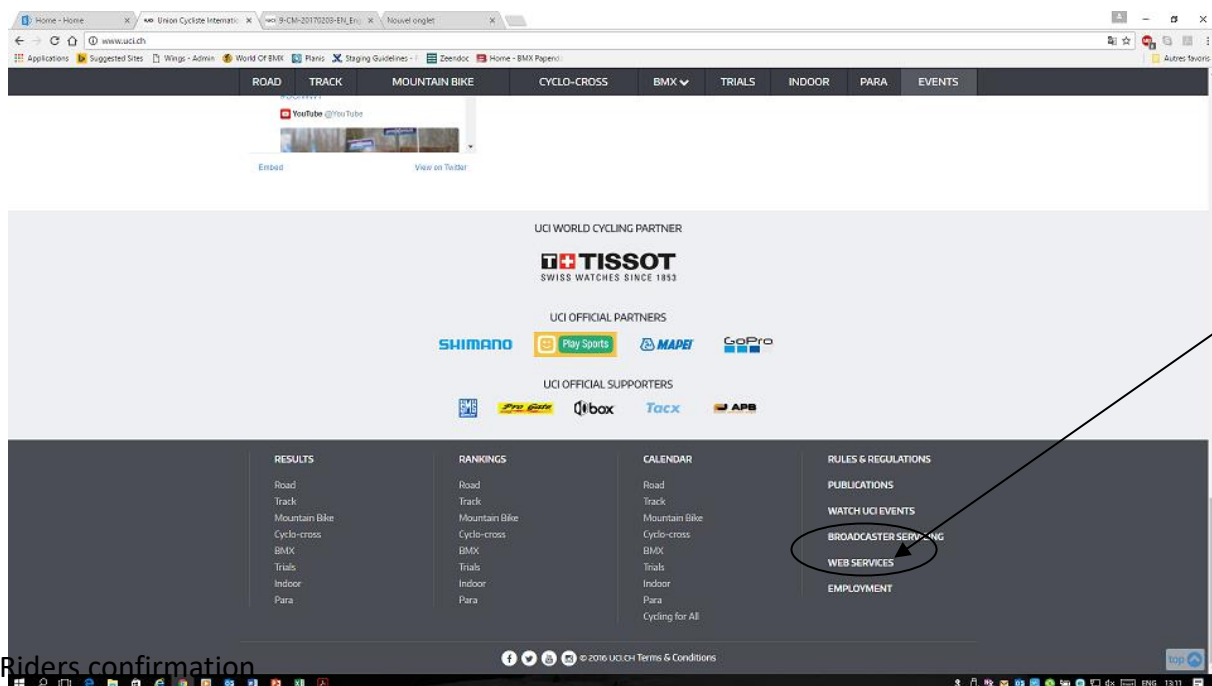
Home - Home | Union Cycliste Internatio | 9-CM-20170203-EN_Eng | Nouvel onglet

www.uci.ch

Applications | Suggested Sites | Wings - Admin | World Of BMX | Planis | Staging Guidelines - | Zeendoc | Home - BMX Papers | Autres favoris

ROAD | TRACK | MOUNTAIN BIKE | CYCLO-CROSS | BMX | TRIALS | INDOOR | PARA | EVENTS

YouTube @YouTube

Embed | View on Twitter

UCI WORLD CYCLING PARTNER

TISSOT
SWISS WATCHES SINCE 1853

UCI OFFICIAL PARTNERS

SHIMANO | Play Sports | MAPEI | GoPro

UCI OFFICIAL SUPPORTERS

Pro Gaste | box | Tacx | APB

RESULTS
Road
Track
Mountain Bike
Cyclo-cross
BMX
Trials
Indoor
Para

RANKINGS
Road
Track
Mountain Bike
Cyclo-cross
BMX
Trials
Indoor
Para

CALENDAR
Road
Track
Mountain Bike
Cyclo-cross
BMX
Trials
Indoor
Para
Cycling for All

RULES & REGULATIONS
PUBLICATIONS
WATCH UCI EVENTS
BROADCASTER SERVICING
WEB SERVICES
EMPLOYMENT

© 2016 UCI.CH Terms & Conditions

top

Riders confirmation

ENG 13:11